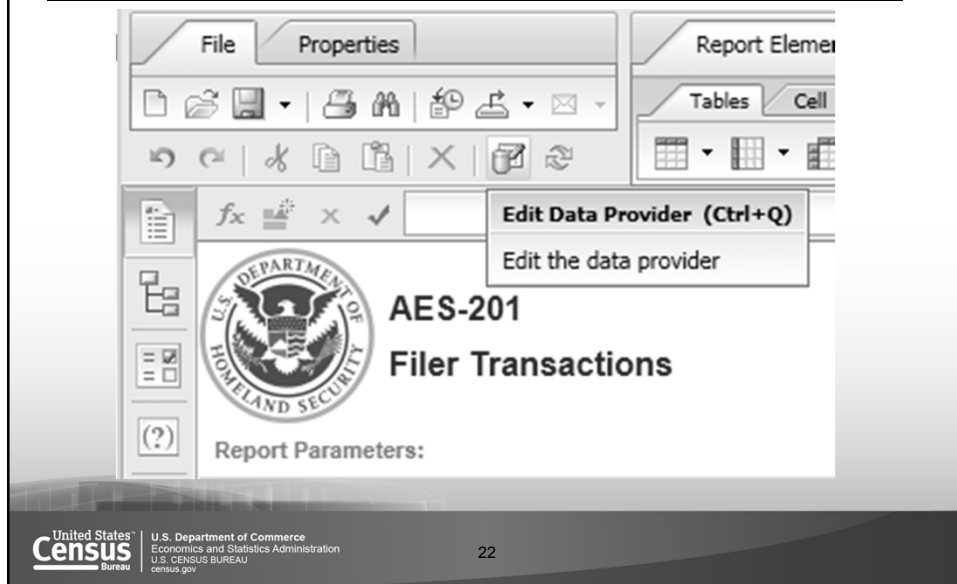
File Properties

Report Elemen

Tables Cell

$fx$

Edit Data Provider (Ctrl+Q)

Edit the data provider

DEPARTMENT OF HOMELAND SECURITY U.S.

AES-201

Filer Transactions

Report Parameters:

United States Census Bureau

U.S. Department of Commerce
Economics and Statistics Administration
U.S. CENSUS BUREAU
census.gov

22